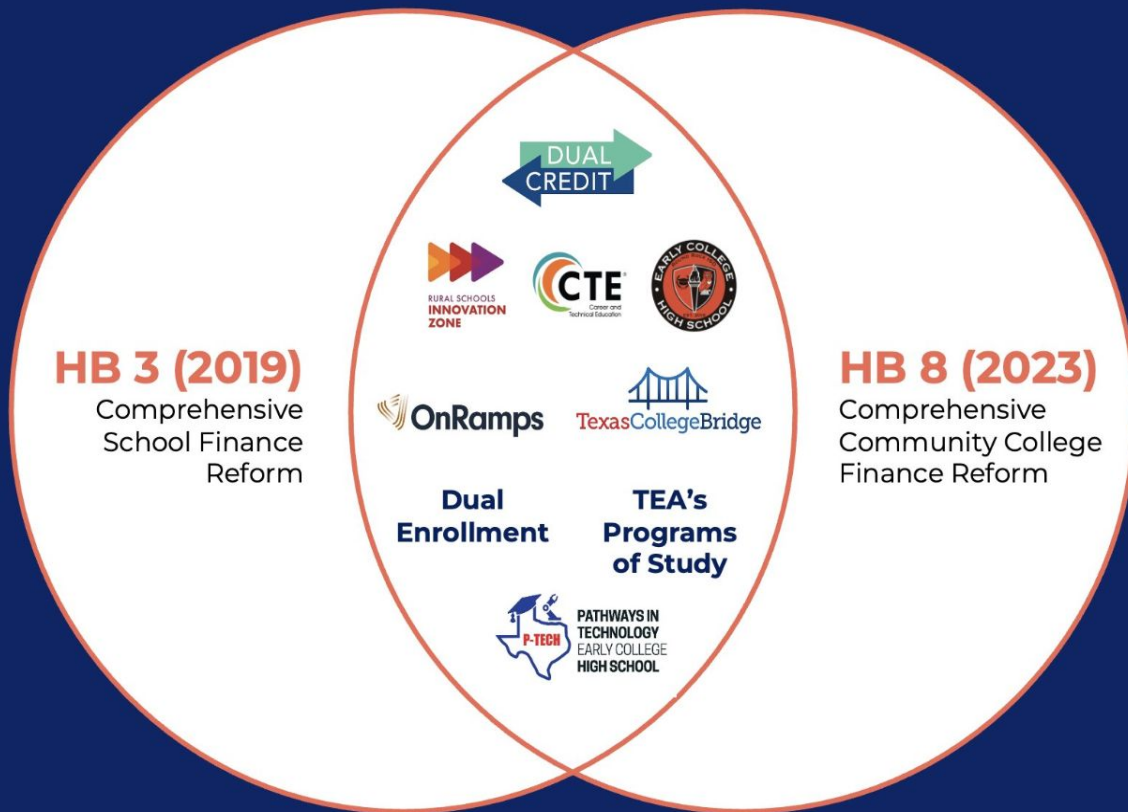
HB 3 (2019)
Comprehensive School Finance Reform

DUAL CREDIT

RURAL SCHOOLS INNOVATION ZONE

CTE Career and Technical Education

EARLY COLLEGE HIGH SCHOOL

OnRamps

TexasCollegeBridge

Dual Enrollment

TEA's Programs of Study

P-TECH PATHWAYS IN TECHNOLOGY EARLY COLLEGE HIGH SCHOOL

HB 8 (2023)
Comprehensive Community College Finance Reform